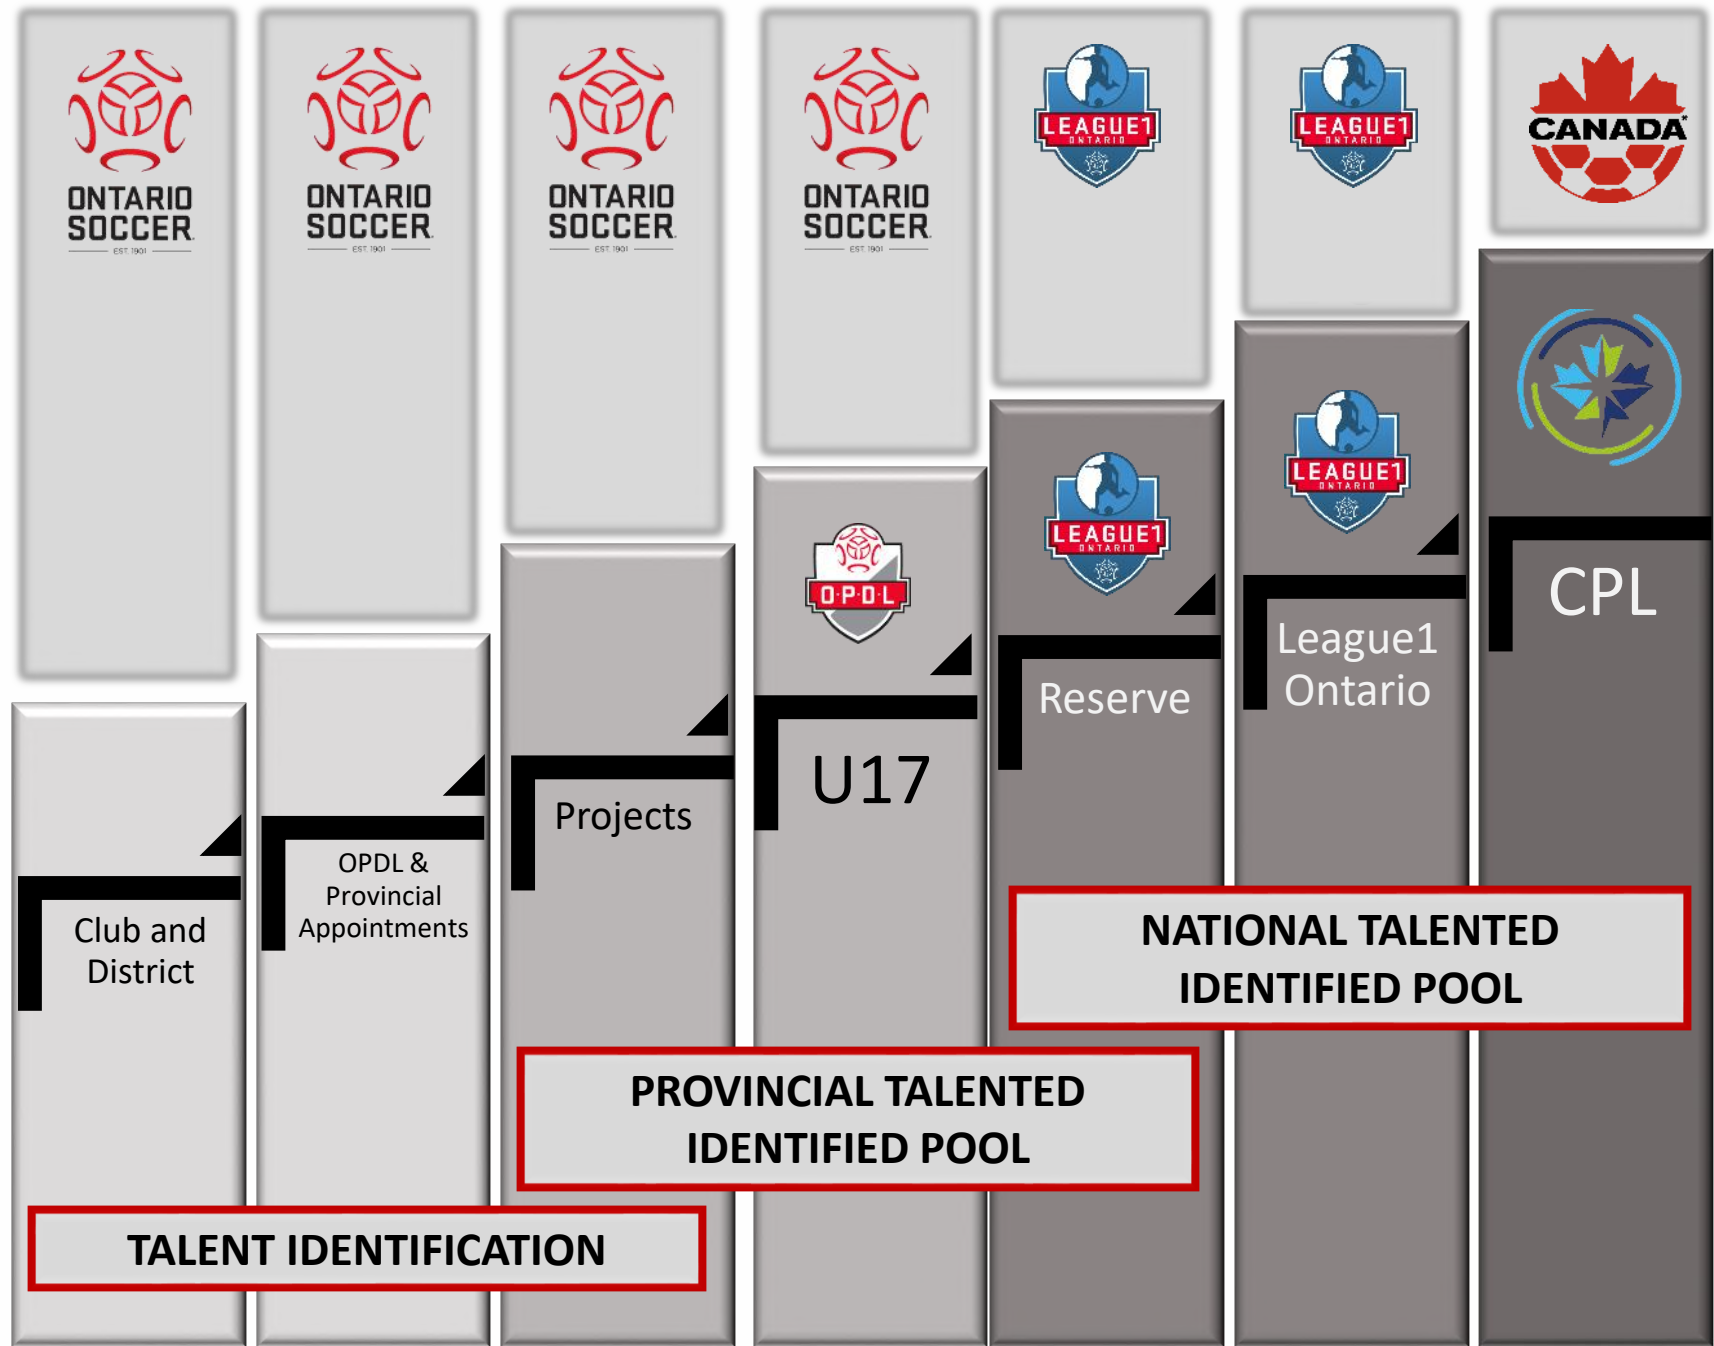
ONTARIO SOCCER EST. 1901

ONTARIO SOCCER EST. 1901

ONTARIO SOCCER EST. 1901

ONTARIO SOCCER EST. 1901

LEAGUE1 ONTARIO

LEAGUE1 ONTARIO

CANADA

O·P·D·L

LEAGUE1 ONTARIO

LEAGUE1 ONTARIO

CPL

League1 Ontario

Reserve

U17

Projects

OPDL & Provincial Appointments

Club and District

NATIONAL TALENTED IDENTIFIED POOL

PROVINCIAL TALENTED IDENTIFIED POOL

TALENT IDENTIFICATION